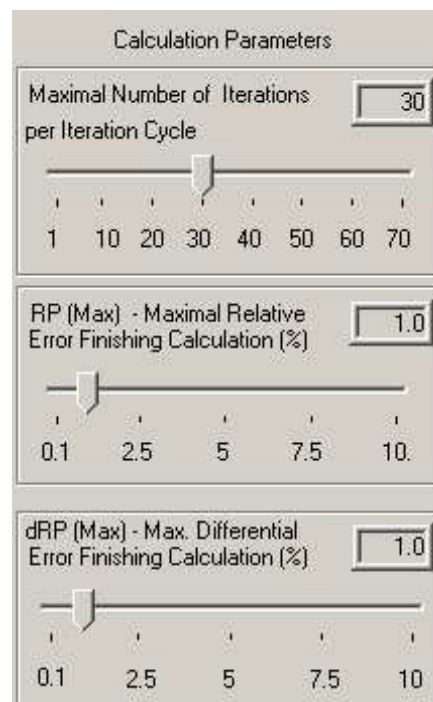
Calculation Parameters

Maximal Number of Iterations per Iteration Cycle

30

1 10 20 30 40 50 60 70

RP (Max) - Maximal Relative Error Finishing Calculation (%)

1.0

0.1 2.5 5 7.5 10.

dRP (Max) - Max. Differential Error Finishing Calculation (%)

1.0

0.1 2.5 5 7.5 10